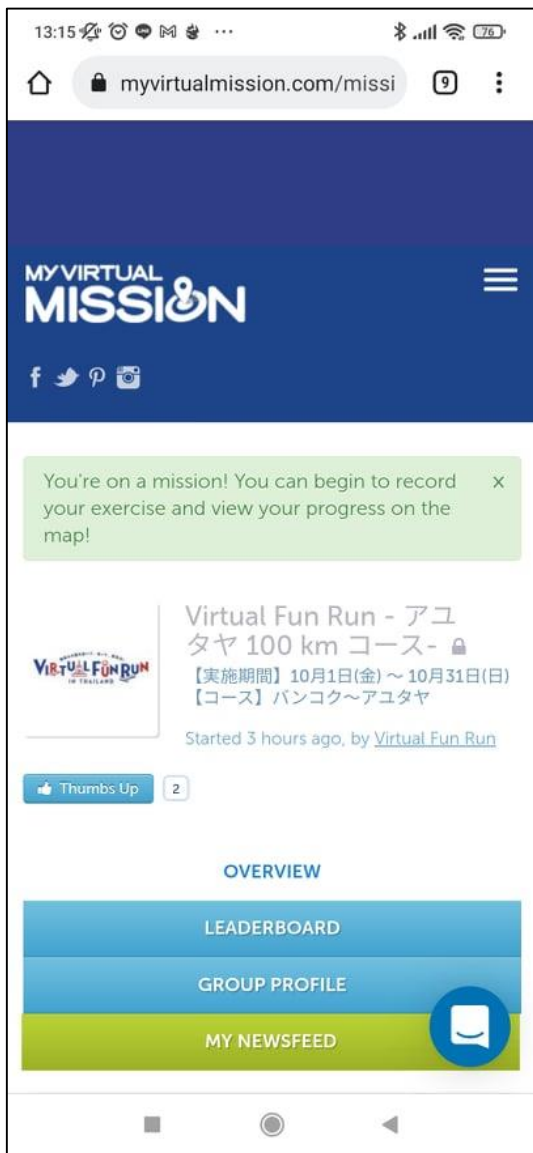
13:15 ···
76

myvirtualmission.com/missi
9

MY VIRTUAL MISSION

You're on a mission! You can begin to record your exercise and view your progress on the map!
×

VIRTUAL FUN RUN IN THAILAND

Virtual Fun Run - アユタヤ 100 km コース-
【実施期間】10月1日(金) ~ 10月31日(日)
【コース】バンコク~アユタヤ

Started 3 hours ago, by Virtual Fun Run

Thumbs Up 2

OVERVIEW
LEADERBOARD
GROUP PROFILE
MY NEWSFEED